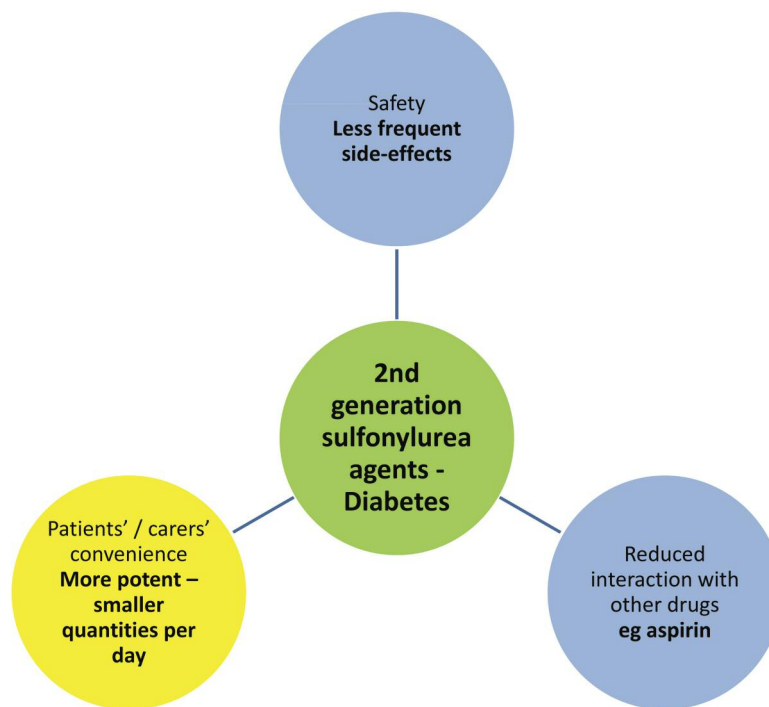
Safety
**Less frequent side-effects**

**2nd generation sulfonylurea agents - Diabetes**

Patients' / carers' convenience
**More potent – smaller quantities per day**

Reduced interaction with other drugs
**eg aspirin**